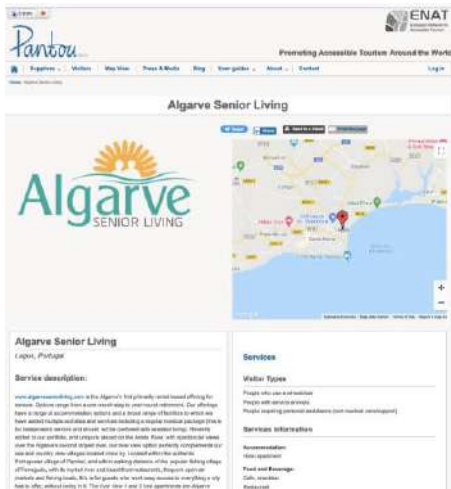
Pantou

ENAT

Promoting Accessible Tourism Around the World

Suppliers | Visitors | Way Man | Press & Media | Blog | User guides | About | Contact | Log in

Algarve Senior Living

Algarve
SENIOR LIVING

Algarve Senior Living

Lagos, Portugal

Service description:

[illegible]

Services

Visitor Types

People who use a wheelchair
People with sensory anxiety
People requiring personal assistance (non medical / oncological)

Services information

Accommodation:
Hotel apartment

Food and Beverage:
Cafe, snackbar
Restaurant